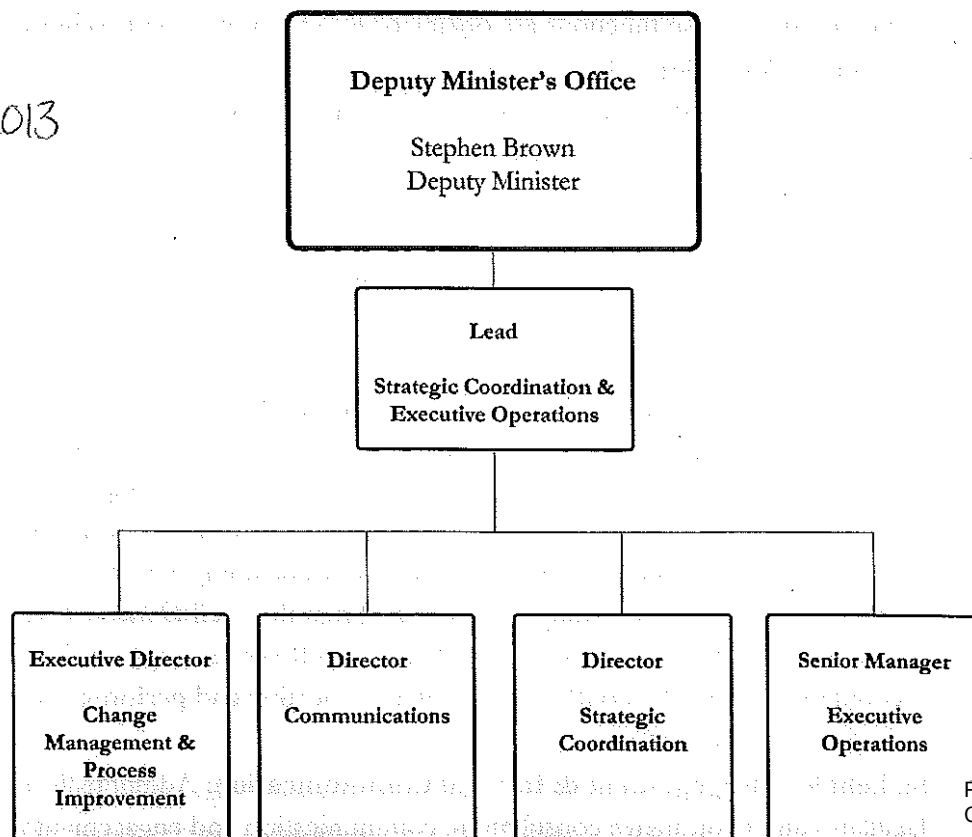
013

Deputy Minister's Office

Stephen Brown
Deputy Minister

Lead

Strategic Coordination & Executive Operations

Executive Director

Change Management & Process Improvement

Director

Communications

Director

Strategic Coordination

Senior Manager

Executive Operations

F
C